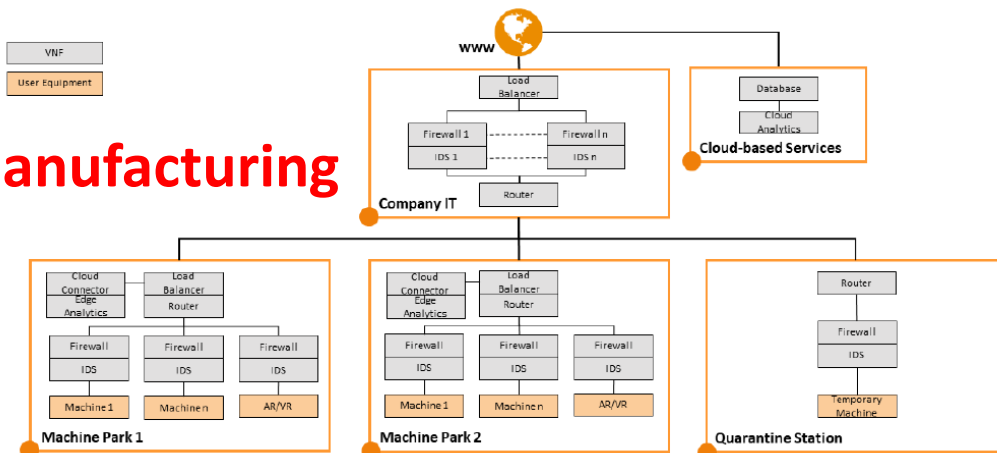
VNF

User Equipment

anufacturing

WWW

Load Balancer

Firewall 1

IDS 1

Firewall n

IDS n

Router

Company IT

Database

Cloud Analytics

Cloud-based Services

Cloud Connector

Edge Analytics

Load Balancer

Router

Firewall

IDS

Firewall

IDS

Firewall

IDS

Machine 1

Machine n

AR/VR

Machine Park 1

Cloud Connector

Edge Analytics

Load Balancer

Router

Firewall

IDS

Firewall

IDS

Firewall

IDS

Machine 1

Machine n

AR/VR

Machine Park 2

Router

Firewall

IDS

Temporary Machine

Quarantine Station